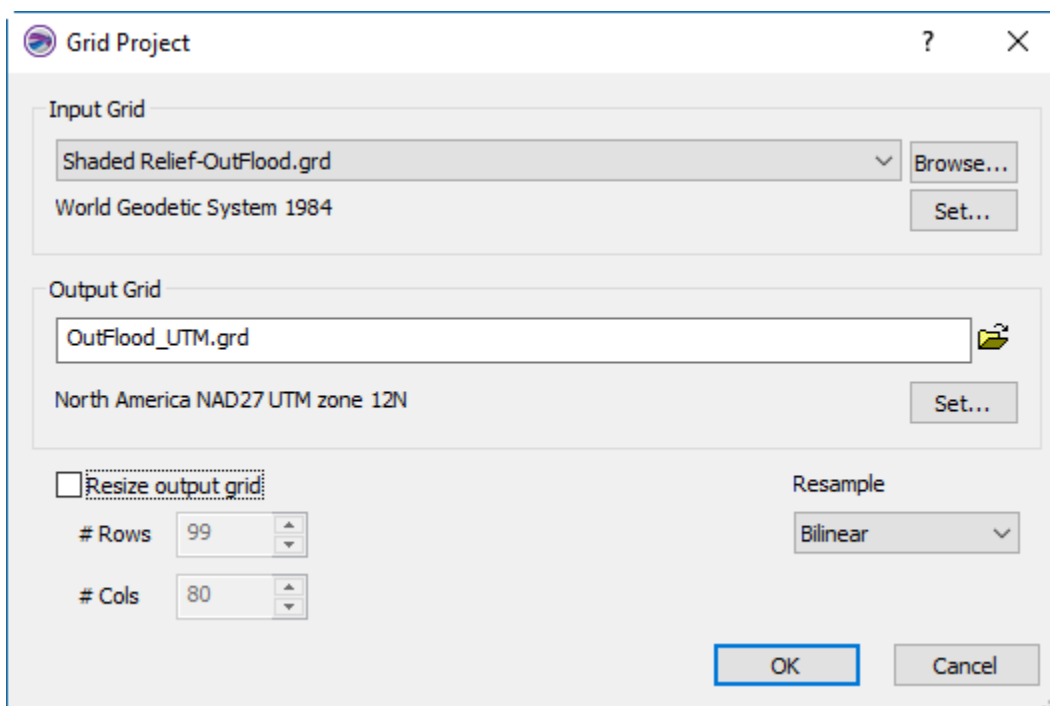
Grid Project

?

X

Input Grid

Shaded Relief-OutFlood.grd

Browse...

World Geodetic System 1984

Set...

Output Grid

OutFlood_UTM.grd

North America NAD27 UTM zone 12N

Set...

Resize output grid

# Rows 99

# Cols 80

Resample

Bilinear

OK

Cancel